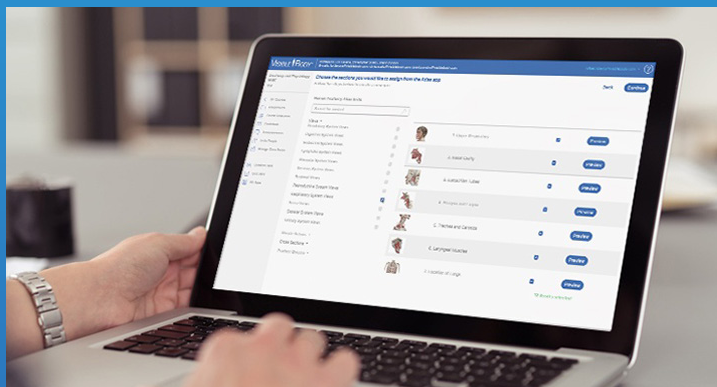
Choose the sections you would like to assign from the Atlas app

Back

Continue

Human Anatomy Atlas

Views

Respiratory System Views

Reproductive System Views

Lymphatic System Views

Cross Sections

Preview

1. Larynx Introduction

2. Nasal Cavity

3. Auditory Tube

4. Pharynx

5. Trachea and Carotids

6. Laryngeal Muscles

7. Location of Lungs

Preview

Preview

Preview

Preview

Preview

Preview

Preview